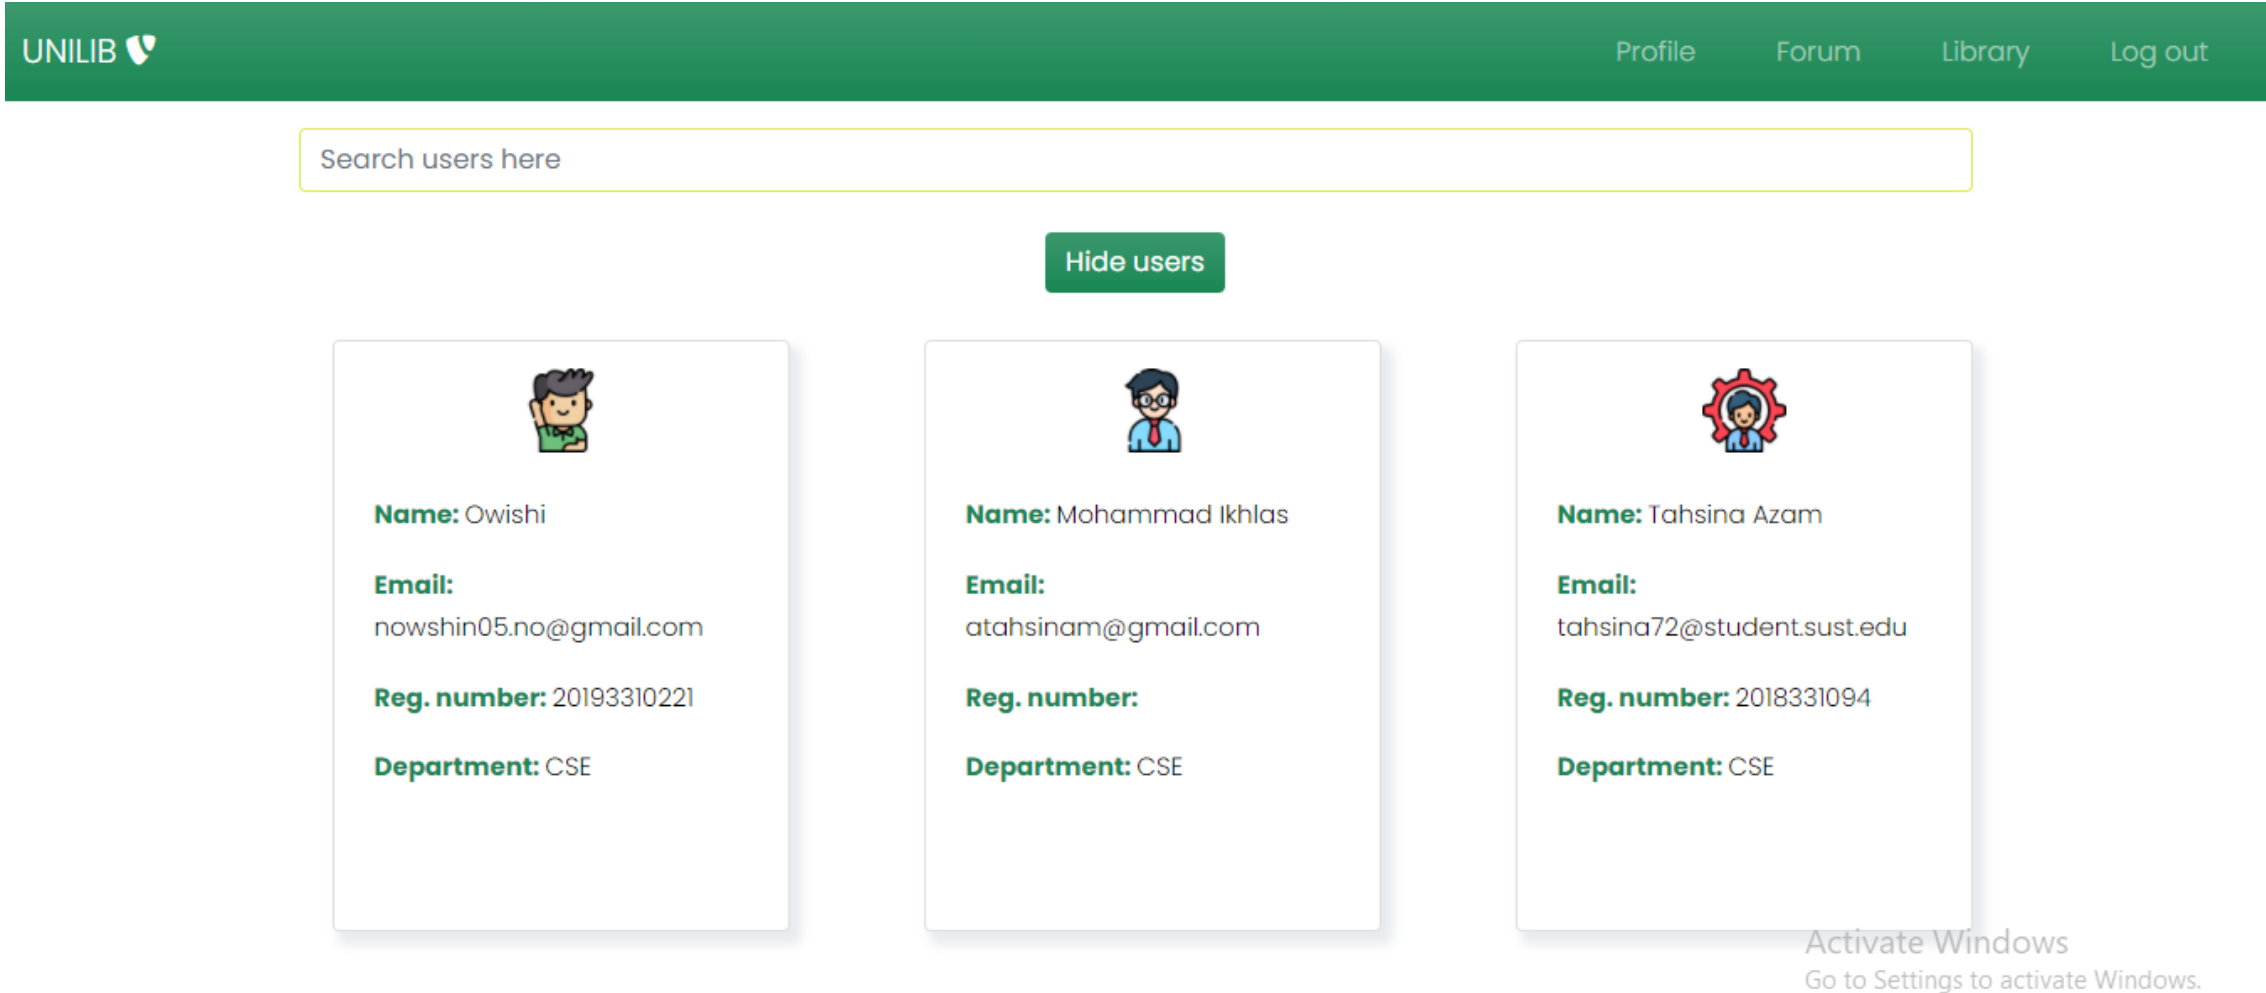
UNILIB

Profile Forum Library Log out

Search users here

Hide users

Name: Owishi

Email: nowshin05.no@gmail.com

Reg. number: 20193310221

Department: CSE

Name: Mohammad Ikhlas

Email: atahsinam@gmail.com

Reg. number:

Department: CSE

Name: Tahsina Azam

Email: tahsina72@student.sust.edu

Reg. number: 2018331094

Department: CSE

Activate Windows
Go to Settings to activate Windows.